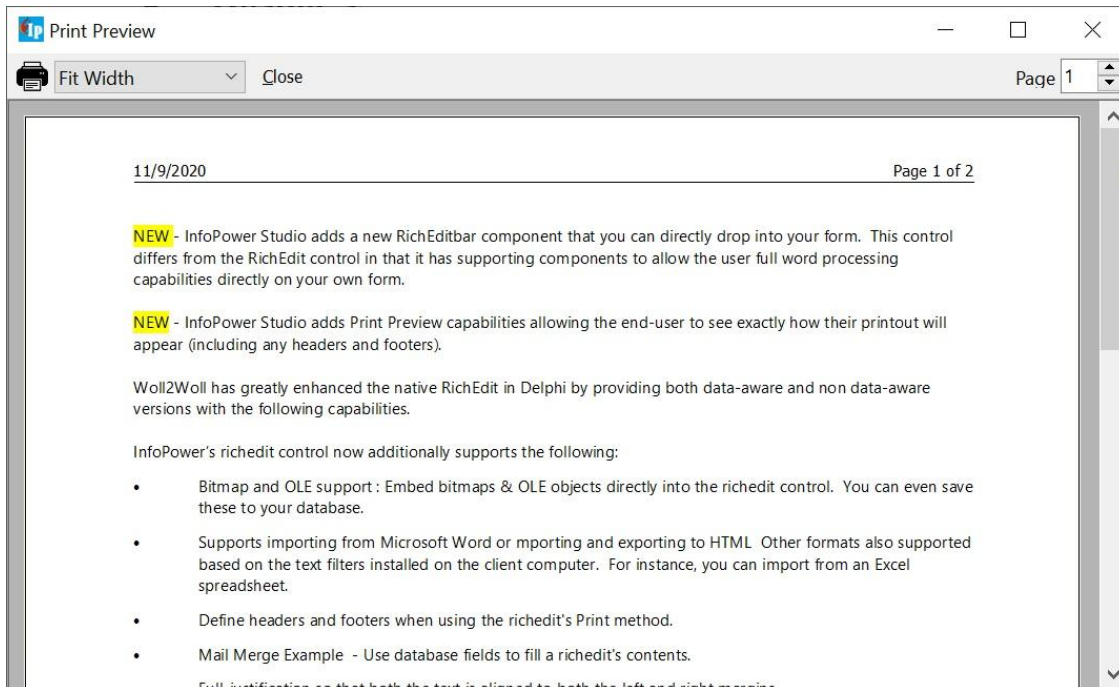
Print Preview

Fit Width Close Page 1

11/9/2020 Page 1 of 2

NEW - InfoPower Studio adds a new RichEditbar component that you can directly drop into your form. This control differs from the RichEdit control in that it has supporting components to allow the user full word processing capabilities directly on your own form.

NEW - InfoPower Studio adds Print Preview capabilities allowing the end-user to see exactly how their printout will appear (including any headers and footers).

Woll2Woll has greatly enhanced the native RichEdit in Delphi by providing both data-aware and non data-aware versions with the following capabilities.

InfoPower's richedit control now additionally supports the following:

• Bitmap and OLE support : Embed bitmaps & OLE objects directly into the richedit control. You can even save these to your database.

• Supports importing from Microsoft Word or mporting and exporting to HTML Other formats also supported based on the text filters installed on the client computer. For instance, you can import from an Excel spreadsheet.

• Define headers and footers when using the richedit's Print method.

• Mail Merge Example - Use database fields to fill a richedit's contents.

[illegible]